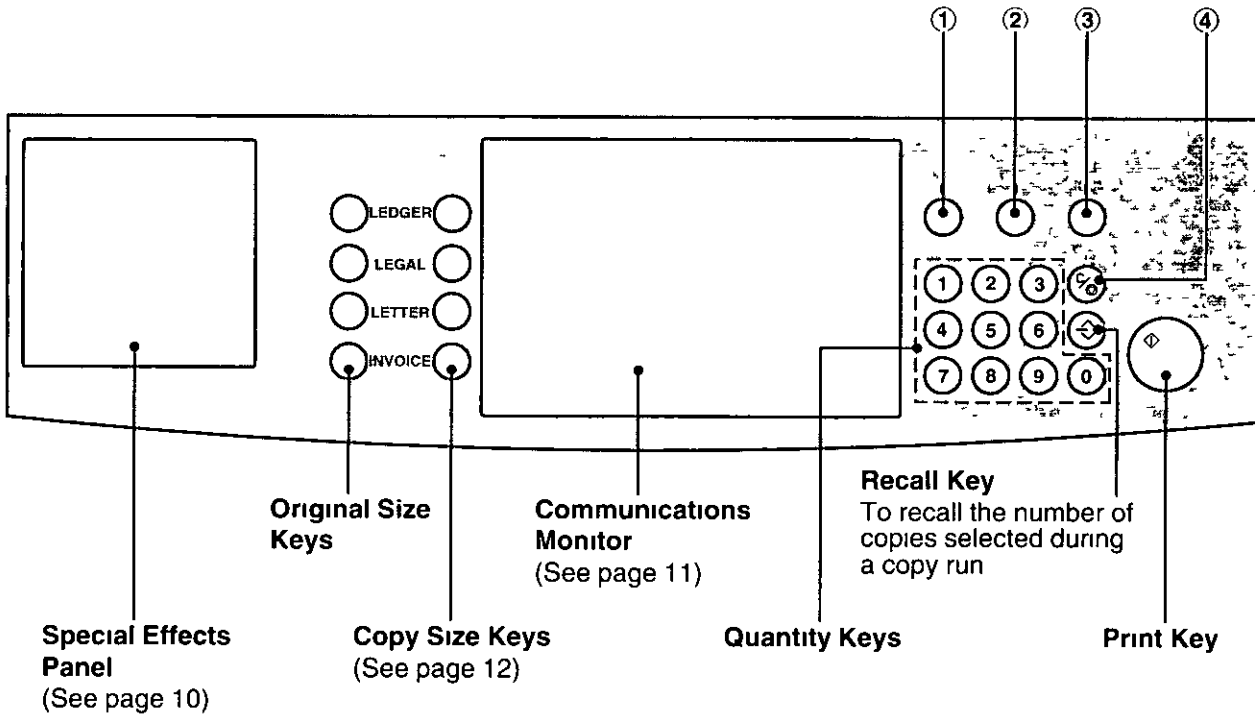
①
②
③
④

LEDGER
LEGAL
LETTER
INVOICE

1 2 3
4 5 6
7 8 9 0

Original Size Keys

Communications Monitor
(See page 11)

Recall Key
To recall the number of copies selected during a copy run

Special Effects Panel
(See page 10)

Copy Size Keys
(See page 12)

Quantity Keys

Print Key